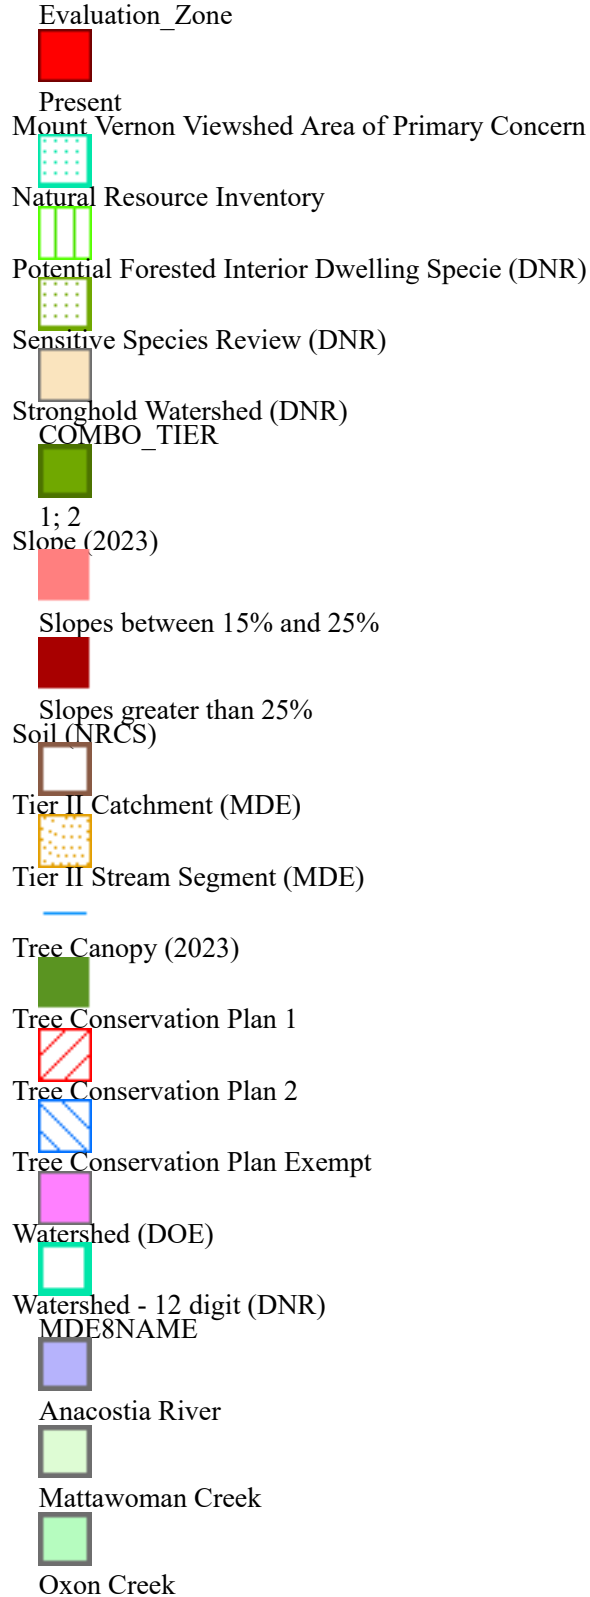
Evaluation_Zone

Present

Mount Vernon Viewshed Area of Primary Concern

Natural Resource Inventory

Potential Forested Interior Dwelling Specie (DNR)

Sensitive Species Review (DNR)

Stronghold Watershed (DNR)

COMBO_TIER

1; 2

Slope (2023)

Slopes between 15% and 25%

Slopes greater than 25%

Soil (NRCS)

Tier II Catchment (MDE)

Tier II Stream Segment (MDE)

Tree Canopy (2023)

Tree Conservation Plan 1

Tree Conservation Plan 2

Tree Conservation Plan Exempt

Watershed (DOE)

Watershed - 12 digit (DNR)

MDE8NAME

Anacostia River

Mattawoman Creek

Oxon Creek